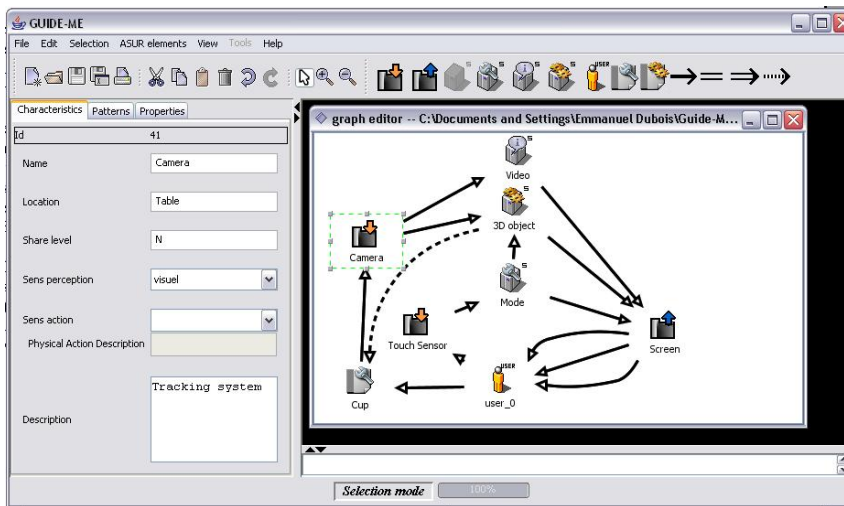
GUIDE-ME

File Edit Selection ASUR elements View Tools Help

Characteristics Patterns Properties

Id 41

Name Camera

Location Table

Share level N

Sens perception visuel

Sens action

Physical Action Description

Description Tracking system

graph editor -- C:\Documents and Settings\Emmanuel Dubois\Guide-M...

S

Video

S

3D object

Camera

S

Mode

Screen

Touch Sensor

USER

Cup

user_0

Selection mode 100%